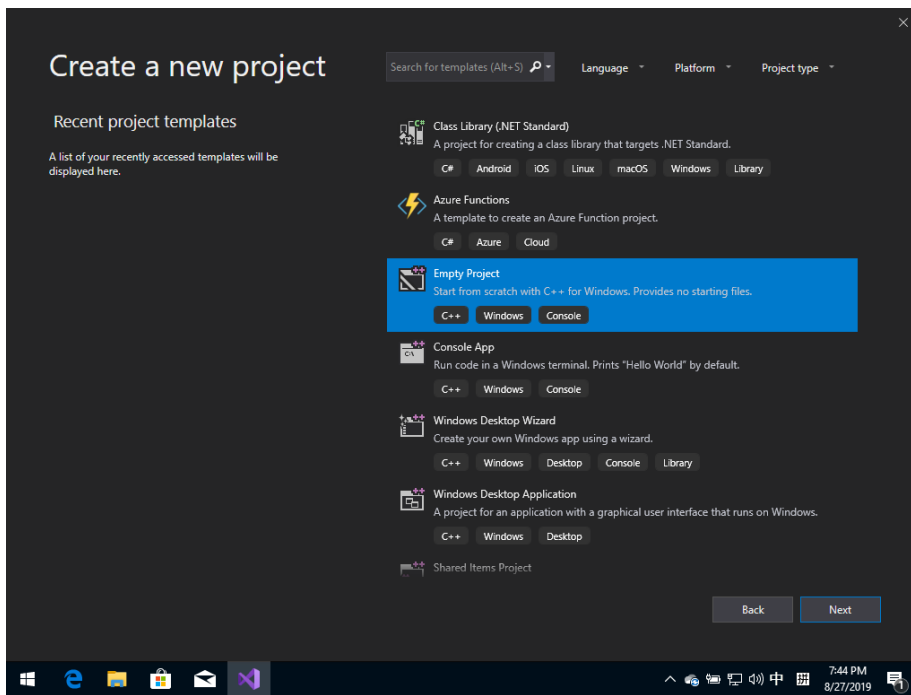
Create a new project

Search for templates (Alt+S)

Language
Platform
Project type

Recent project templates

A list of your recently accessed templates will be displayed here.

Class Library (.NET Standard)
A project for creating a class library that targets .NET Standard.
C#
Android
iOS
Linux
macOS
Windows
Library

Azure Functions
A template to create an Azure Function project.
C#
Azure
Cloud

Empty Project
Start from scratch with C++ for Windows. Provides no starting files.
C++
Windows
Console

Console App
Run code in a Windows terminal. Prints "Hello World" by default.
C++
Windows
Console

Windows Desktop Wizard
Create your own Windows app using a wizard.
C++
Windows
Desktop
Console
Library

Windows Desktop Application
A project for an application with a graphical user interface that runs on Windows.
C++
Windows
Desktop

Shared Items Project

Back
Next

中
7:44 PM
8/27/2019